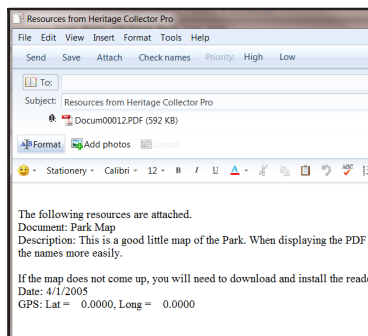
Resources from Heritage Collector Pro

File Edit View Insert Format Tools Help

Send Save Attach Check names Priority: High Low

To:

Subject: Resources from Heritage Collector Pro

Docum00012.PDF (592 KB)

Format Add photos Layout

Stationery Calibri 12 B I U A

The following resources are attached.
Document: Park Map
Description: This is a good little map of the Park. When displaying the PDF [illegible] the names more easily.

If the map does not come up, you will need to download and install the reade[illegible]
Date: 4/1/2005
GPS: Lat = 0.0000, Long = 0.0000